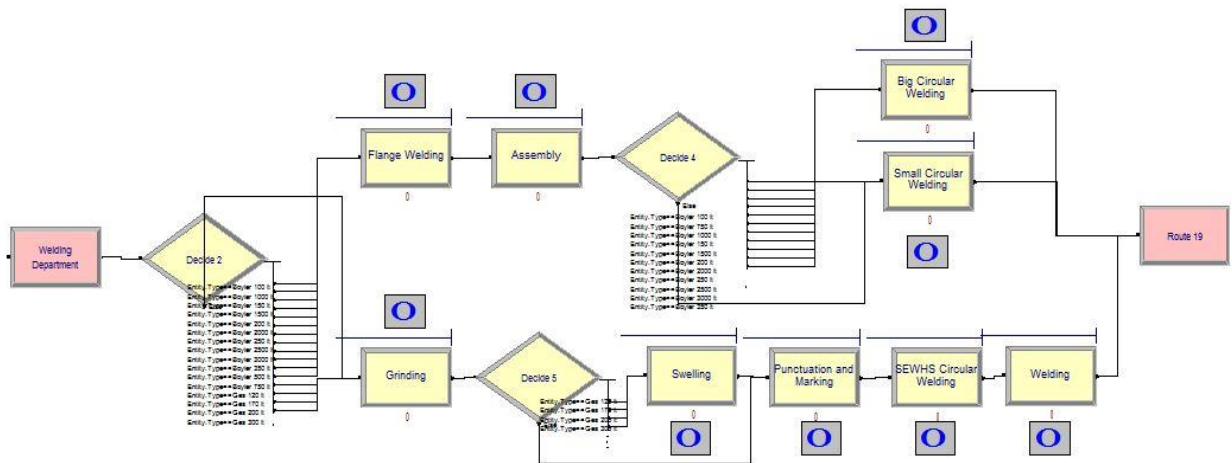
Welding Department

Decide 2

Entity.Type==Boyler 100 lt
Entity.Type==Boyler 1000
Entity.Type==Boyler 150 lt
Entity.Type==Boyler 1500 lt
Entity.Type==Boyler 200 lt
Entity.Type==Boyler 2000
Entity.Type==Boyler 250 lt
Entity.Type==Boyler 2500
Entity.Type==Boyler 3000
Entity.Type==Boyler 350 lt
Entity.Type==Boyler 500 lt
Entity.Type==Boyler 750 lt
Entity.Type==Gas 120 lt
Entity.Type==Gas 170 lt
Entity.Type==Gas 200 lt
Entity.Type==Gas 300 lt

O

Flange Welding

0

O

Assembly

0

Decide 4

Else
Entity.Type==Boyler 100 lt
Entity.Type==Boyler 750 lt
Entity.Type==Boyler 1000 lt
Entity.Type==Boyler 150 lt
Entity.Type==Boyler 1500 lt
Entity.Type==Boyler 200 lt
Entity.Type==Boyler 2000 lt
Entity.Type==Boyler 250 lt
Entity.Type==Boyler 2500 lt
Entity.Type==Boyler 3000 lt
Entity.Type==Boyler 350 lt

O

Big Circular Welding

0

Small Circular Welding

0

O

Route 19

O

Grinding

0

Decide 5

Entity.Type==Gas 120 lt
Entity.Type==Gas 170 lt
Entity.Type==Gas 200 lt
Entity.Type==Gas 300 lt

Swelling

0

O

Punctuation and Marking

0

O

SEWHS Circular Welding

0

O

Welding

0

O